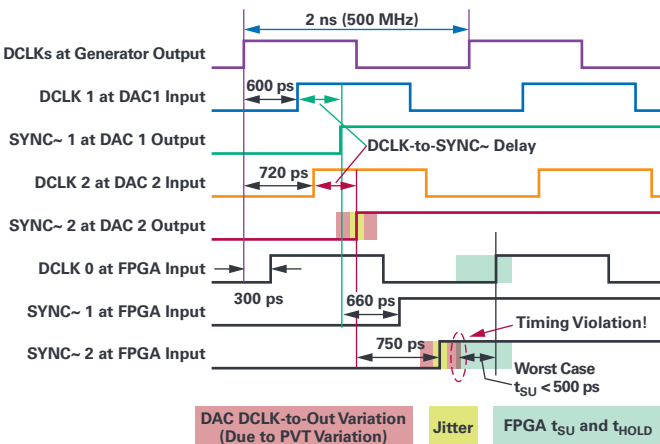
2 ns (500 MHz)

DCLKs at Generator Output

600 ps

DCLK 1 at DAC1 Input

SYNC~ 1 at DAC 1 Output

DCLK-to-SYNC~ Delay

720 ps

DCLK 2 at DAC 2 Input

SYNC~ 2 at DAC 2 Output

DCLK 0 at FPGA Input

300 ps

660 ps

SYNC~ 1 at FPGA Input

750 ps

Timing Violation!

SYNC~ 2 at FPGA Input

Worst Case
$t_{SU}$ < 500 ps

DAC DCLK-to-Out Variation (Due to PVT Variation)

Jitter

FPGA $t_{SU}$ and $t_{HOLD}$